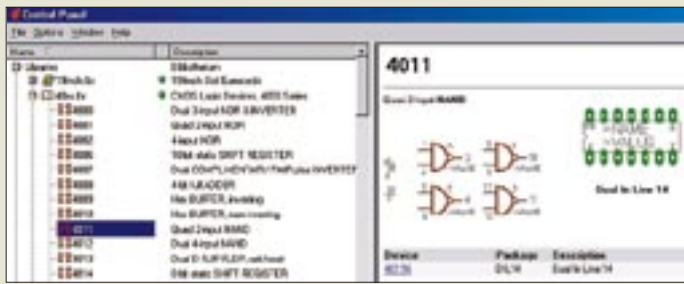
Control Panel

File Options Window Help

Name | Description

libraries | Bibliotheken

74xx.lbr | TTL Devices

40xx.lbr | CMOS Logic Devices, 4000 Series

4000 | Dual 3-input NOR & INVERTER

4001 | Quad 2-input NOR

4002 | 4-input NOR

4006 | 18-bit static SHIFT REGISTER

4007 | Dual COMPLEMENTARY PAIR plus INVERTER

4008 | 4-bit full ADDER

4009 | Hex BUFFER, inverting

4010 | Hex BUFFER, non-inverting

4011 | Quad 2-input NAND

4012 | Dual 4-input NAND

4013 | Dual D FLIP-FLOP, set/reset

4014 | 8-bit static SHIFT REGISTER

4011

Quad 2-input NAND

>NAME
>VALUE

Dual In Line 14

Device | Package | Description
4011N | DIL14 | Dual In Line 14